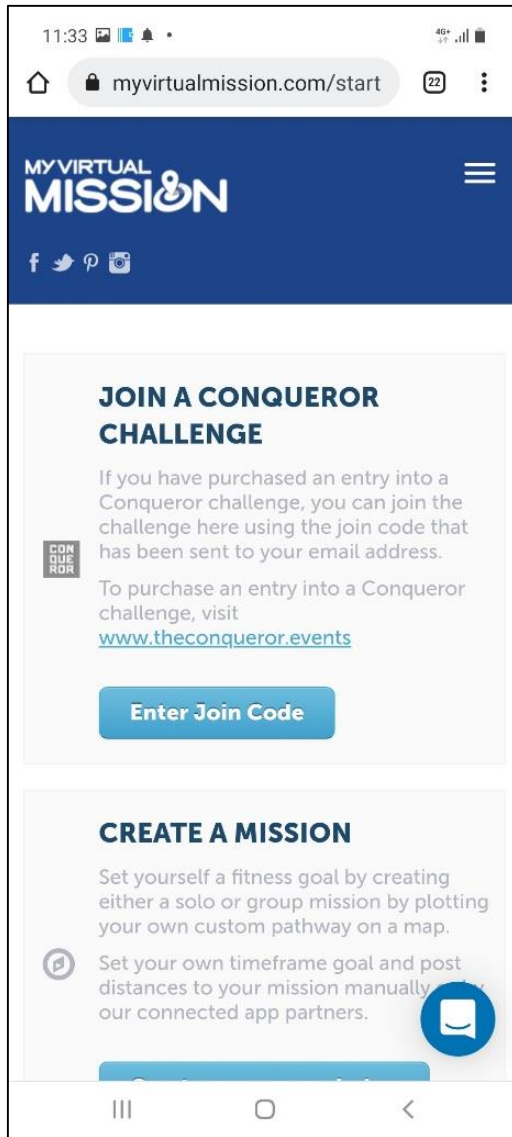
11:33

4G+

myvirtualmission.com/start

22

MY VIRTUAL MISSION

JOIN A CONQUEROR CHALLENGE

If you have purchased an entry into a Conqueror challenge, you can join the challenge here using the join code that has been sent to your email address.

CON QUE ROR

To purchase an entry into a Conqueror challenge, visit www.theconqueror.events

Enter Join Code

CREATE A MISSION

Set yourself a fitness goal by creating either a solo or group mission by plotting your own custom pathway on a map.

Set your own timeframe goal and post distances to your mission manually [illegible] our connected app partners.